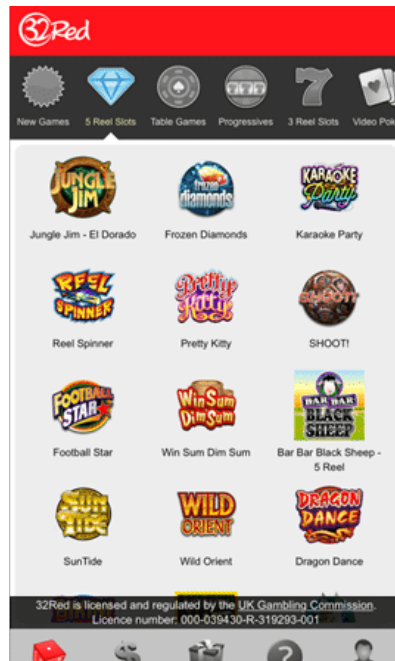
32Red

New Games
5 Reel Slots
Table Games
Progressives
3 Reel Slots
Video Pok

JUNGLE JIM
Jungle Jim - El Dorado
frozen diamonds
Frozen Diamonds
KARAOKE Party
Karaoke Party
REEL SPINNER
Reel Spinner
Pretty Kitty
Pretty Kitty
SHOOT!
SHOOT!
FOOTBALL STAR
Football Star
Win Sum Dim Sum
Win Sum Dim Sum
BAR BAR BLACK SHEEP
Bar Bar Black Sheep - 5 Reel
SUN TIDE
SunTide
WILD ORIENT
Wild Orient
DRAGON DANCE
Dragon Dance

32Red is licensed and regulated by the UK Gambling Commission.
Licence number: 000-039430-R-319293-001